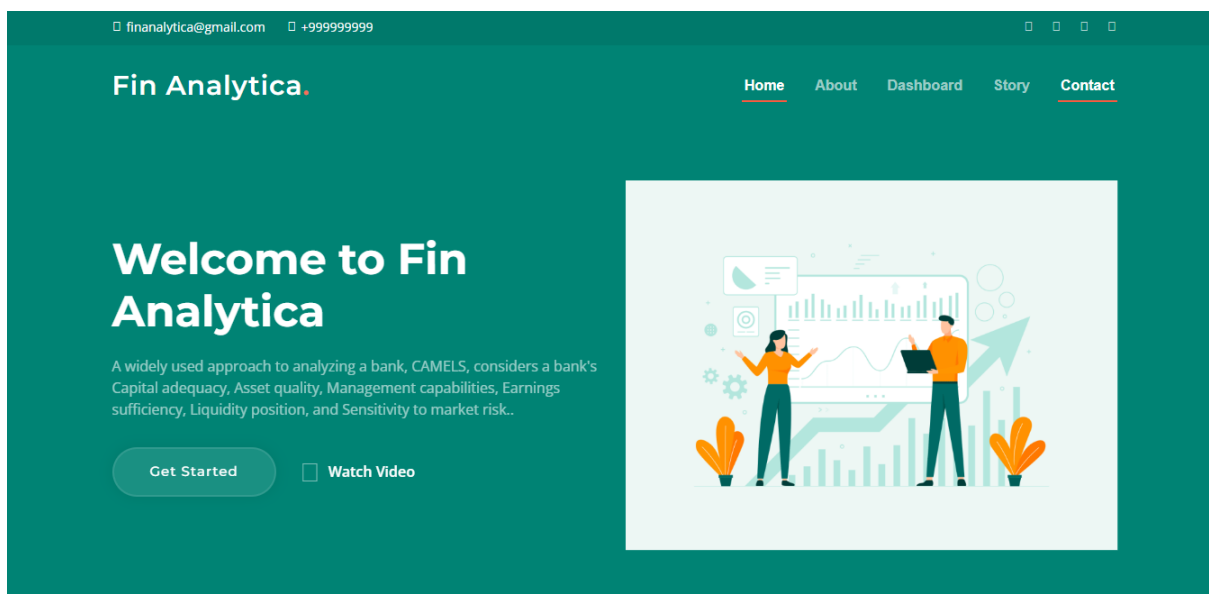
finanalytica@gmail.com +999999999

Fin Analytica.

Home About Dashboard Story Contact

Welcome to Fin Analytica

A widely used approach to analyzing a bank, CAMELS, considers a bank's Capital adequacy, Asset quality, Management capabilities, Earnings sufficiency, Liquidity position, and Sensitivity to market risk..

Get Started

Watch Video